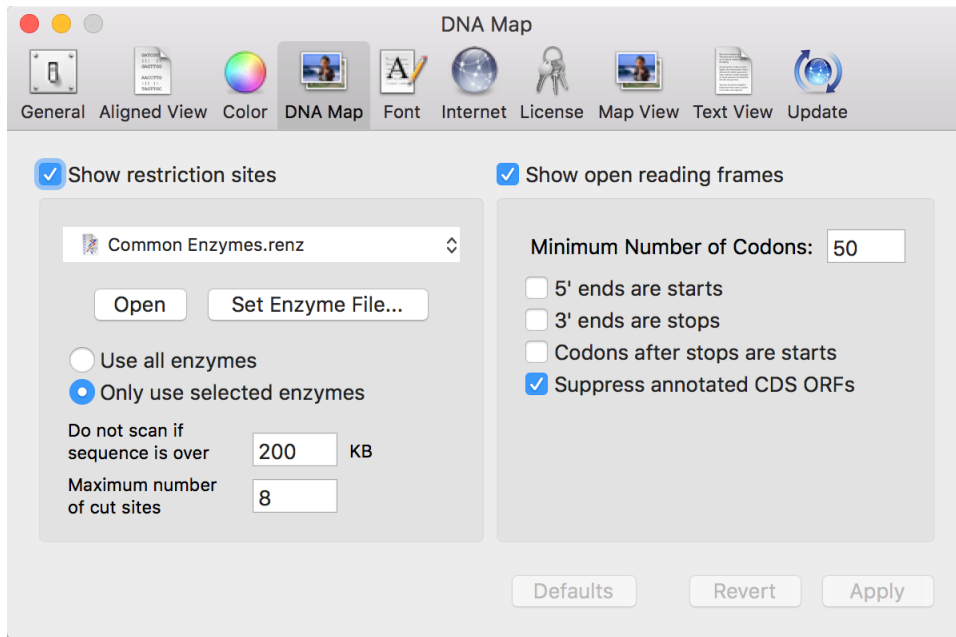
DNA Map

General Aligned View Color DNA Map Font Internet License Map View Text View Update

Show restriction sites

Common Enzymes.renz

Open Set Enzyme File...

Use all enzymes
Only use selected enzymes

Do not scan if sequence is over 200 KB

Maximum number of cut sites 8

Show open reading frames

Minimum Number of Codons: 50

5' ends are starts
3' ends are stops
Codons after stops are starts
Suppress annotated CDS ORFs

Defaults Revert Apply